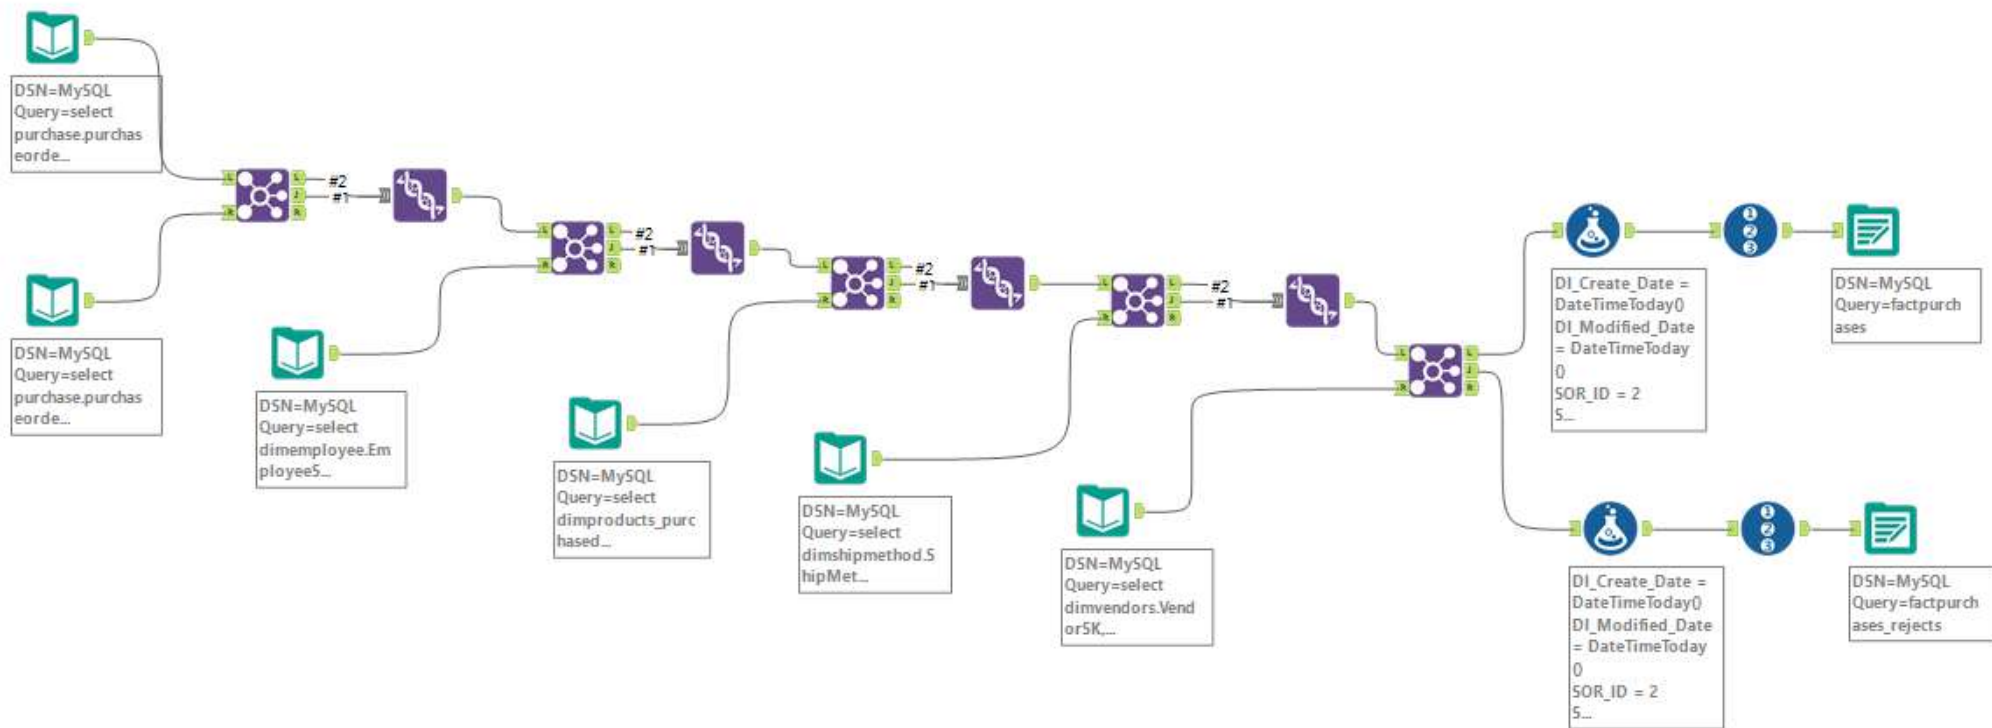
DSN=MySQL
Query=select
purchase.purchas
eorde...

#2
#1

DSN=MySQL
Query=select
purchase.purchas
eorde...

#2
#1

DSN=MySQL
Query=select
dimemployee.Em
ployeeS...

#2
#1

DSN=MySQL
Query=select
dimproducts_purc
hased...

#2
#1

DSN=MySQL
Query=select
dimshipmethod.S
hipMet...

DSN=MySQL
Query=select
dimvendors.Vend
orSK,...

DI_Create_Date =
DateTimeToday()
DI_Modified_Date
= DateTimeToday
()
SOR_ID = 2
S...

DSN=MySQL
Query=factpurch
ases

DI_Create_Date =
DateTimeToday()
DI_Modified_Date
= DateTimeToday
()
SOR_ID = 2
S...

DSN=MySQL
Query=factpurch
ases_rejects